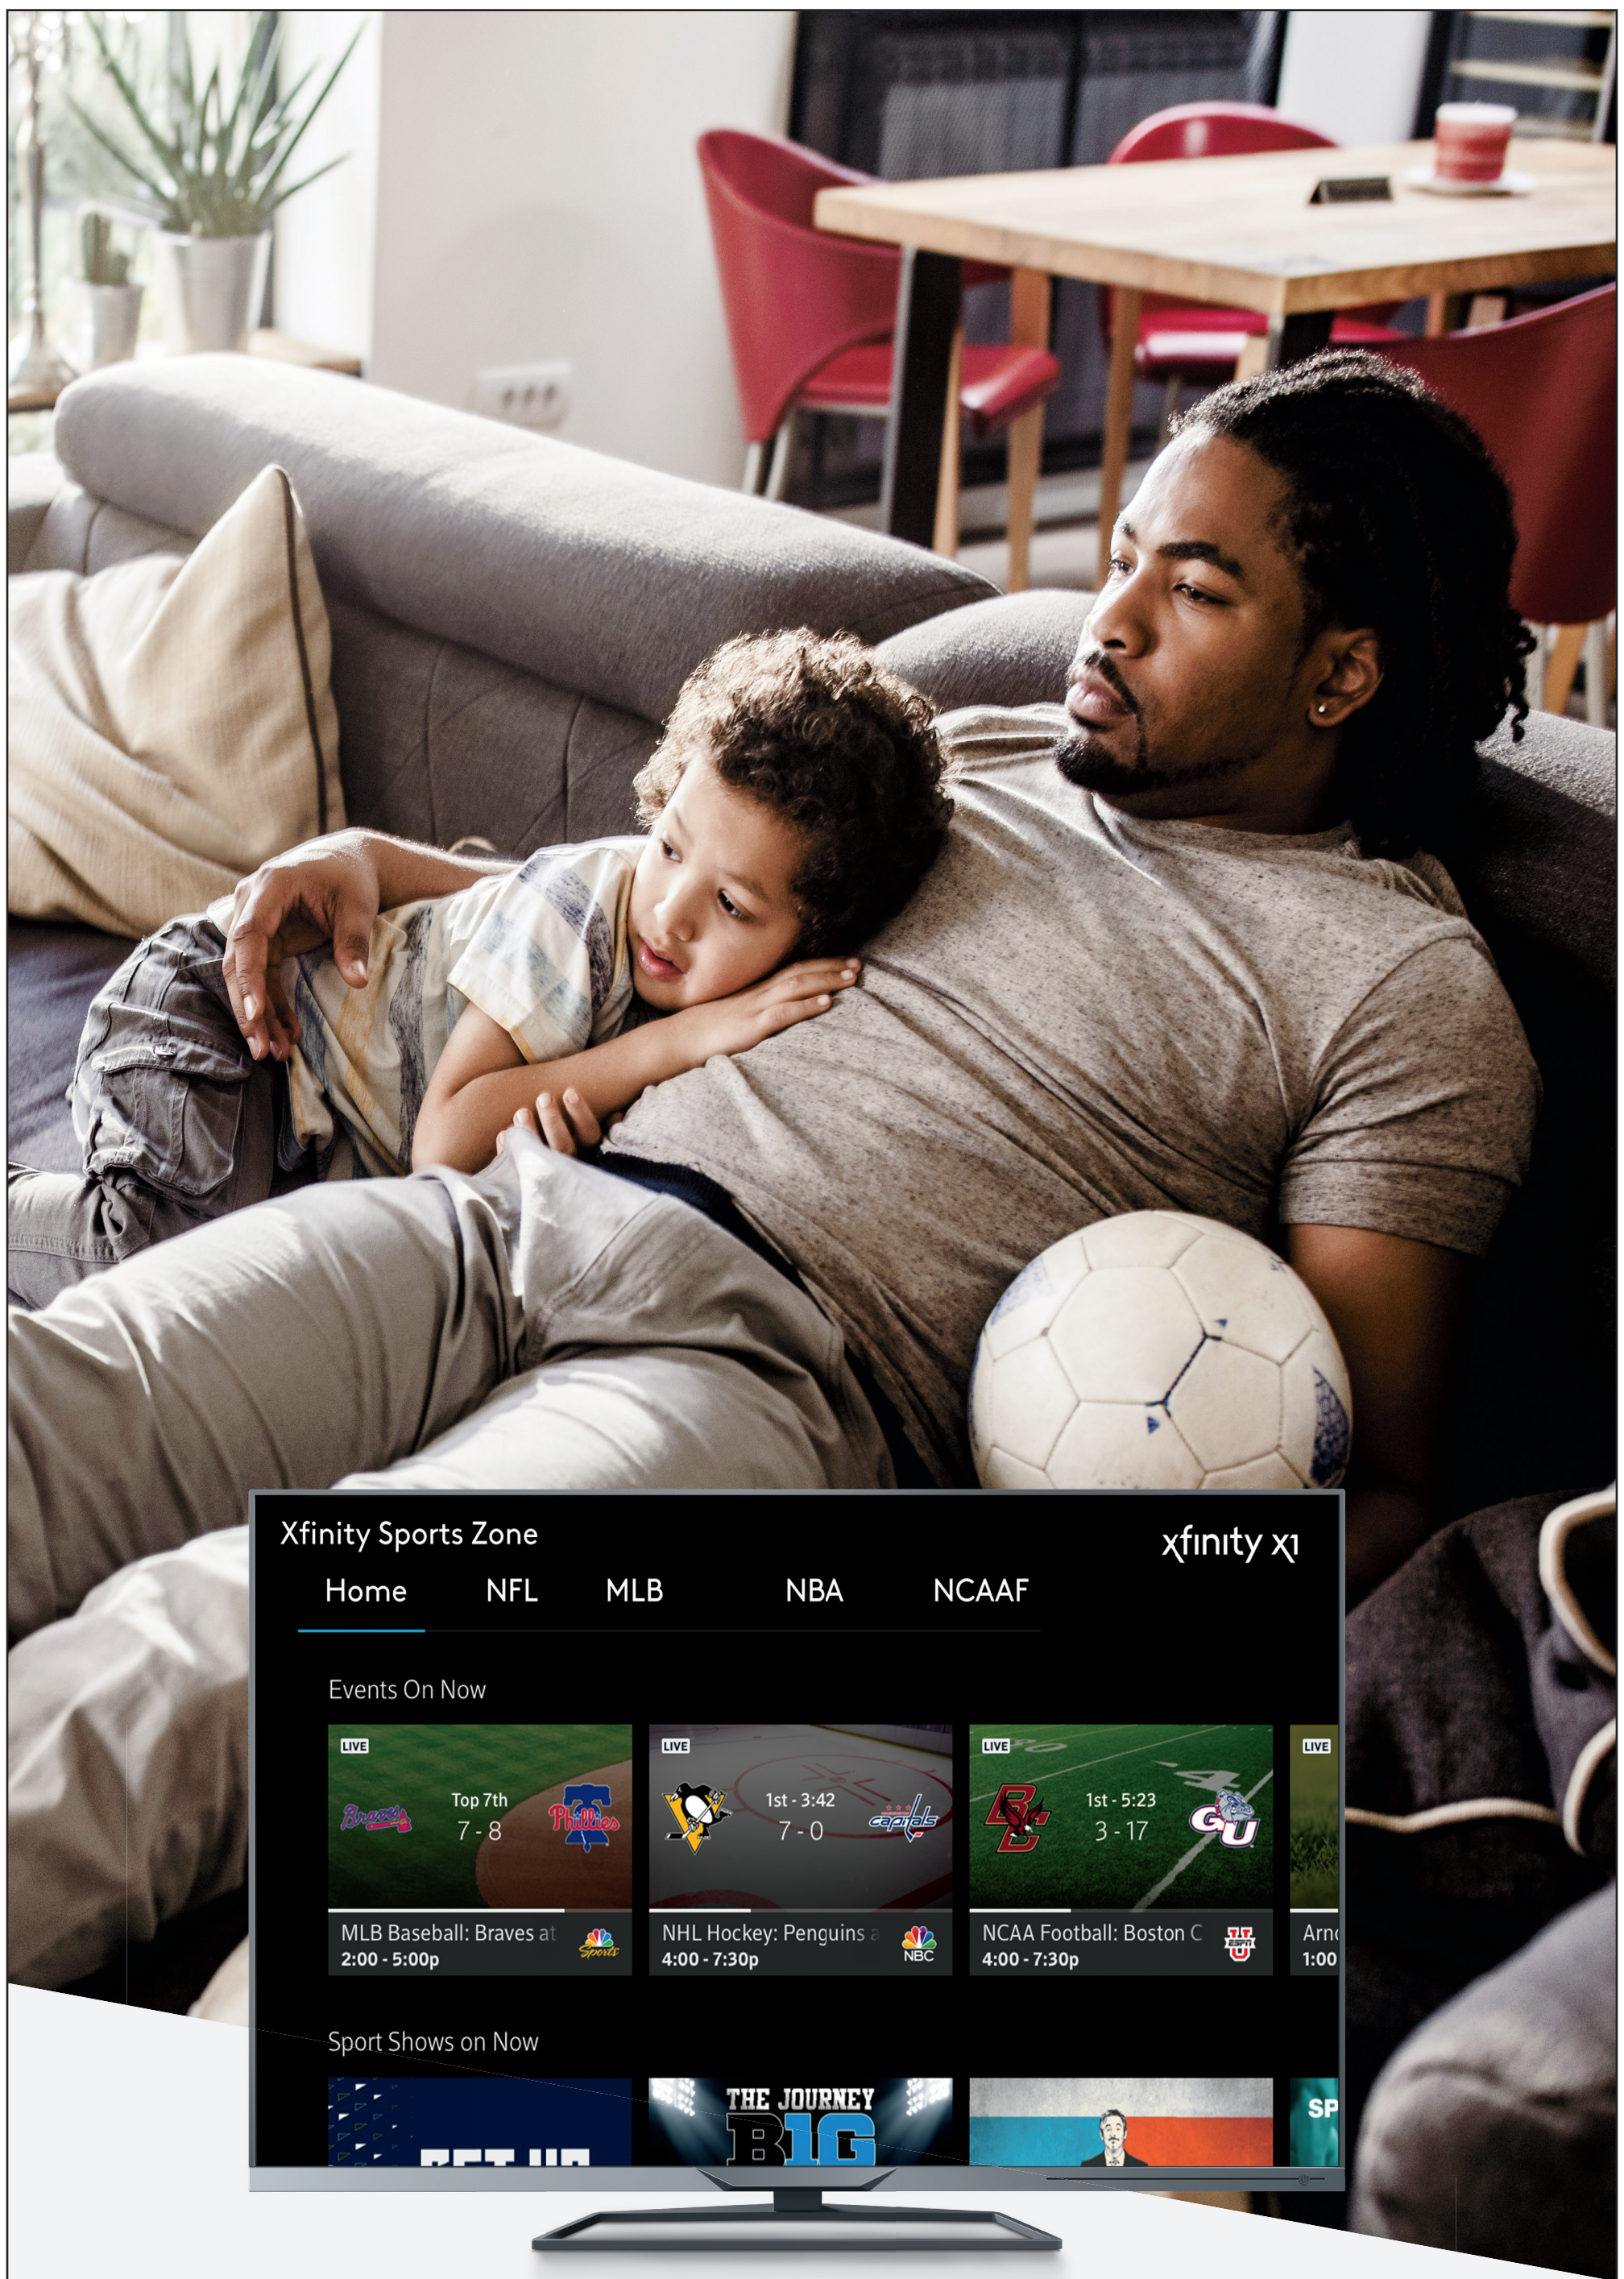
Xfinity Sports Zone

xfinity X1

Home NFL MLB NBA NCAAF

Events On Now

LIVE
Braves Top 7th 7 - 8 Phillies
MLB Baseball: Braves at
2:00 - 5:00p

LIVE
1st - 3:42 7 - 0 Capitals
NHL Hockey: Penguins a
4:00 - 7:30p
NBC

LIVE
BC 1st - 5:23 3 - 17 GU
NCAA Football: Boston C
4:00 - 7:30p

LIVE
Arn
1:00

Sport Shows on Now

THE JOURNEY B1G

SP